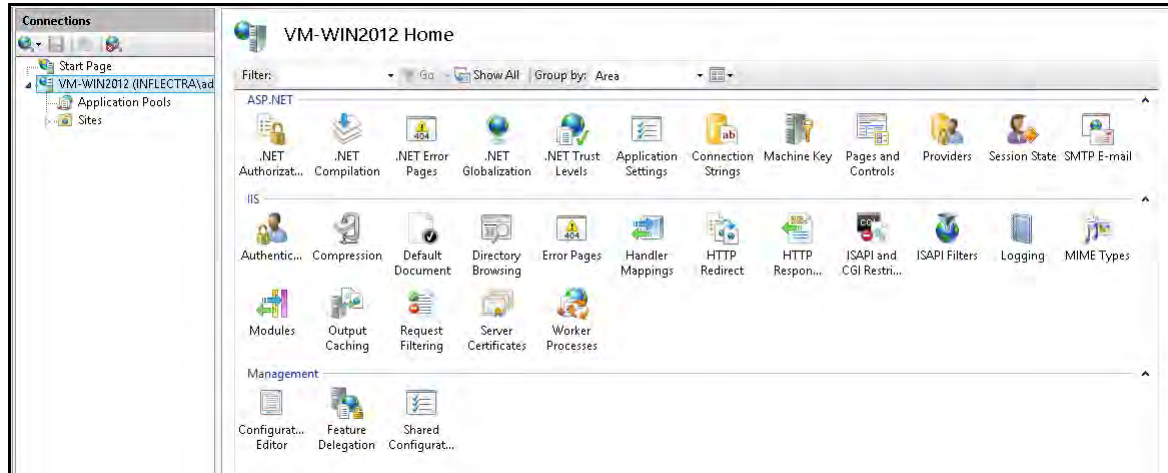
Connections

Start Page
VM-WIN2012 (INFLECTRA\ad
Application Pools
Sites

VM-WIN2012 Home

Filter: Go Show All Group by: Area

ASP.NET

.NET Authorizat...
.NET Compilation
.NET Error Pages
.NET Globalization
.NET Trust Levels
Application Settings
Connection Strings
Machine Key
Pages and Controls
Providers
Session State
SMTP E-mail

IIS

Authentic...
Compression
Default Document
Directory Browsing
Error Pages
Handler Mappings
HTTP Redirect
HTTP Respon...
ISAPI and CGI Restri...
ISAPI Filters
Logging
MIME Types
Modules
Output Caching
Request Filtering
Server Certificates
Worker Processes

Management

Configurat... Editor
Feature Delegation
Shared Configurat...